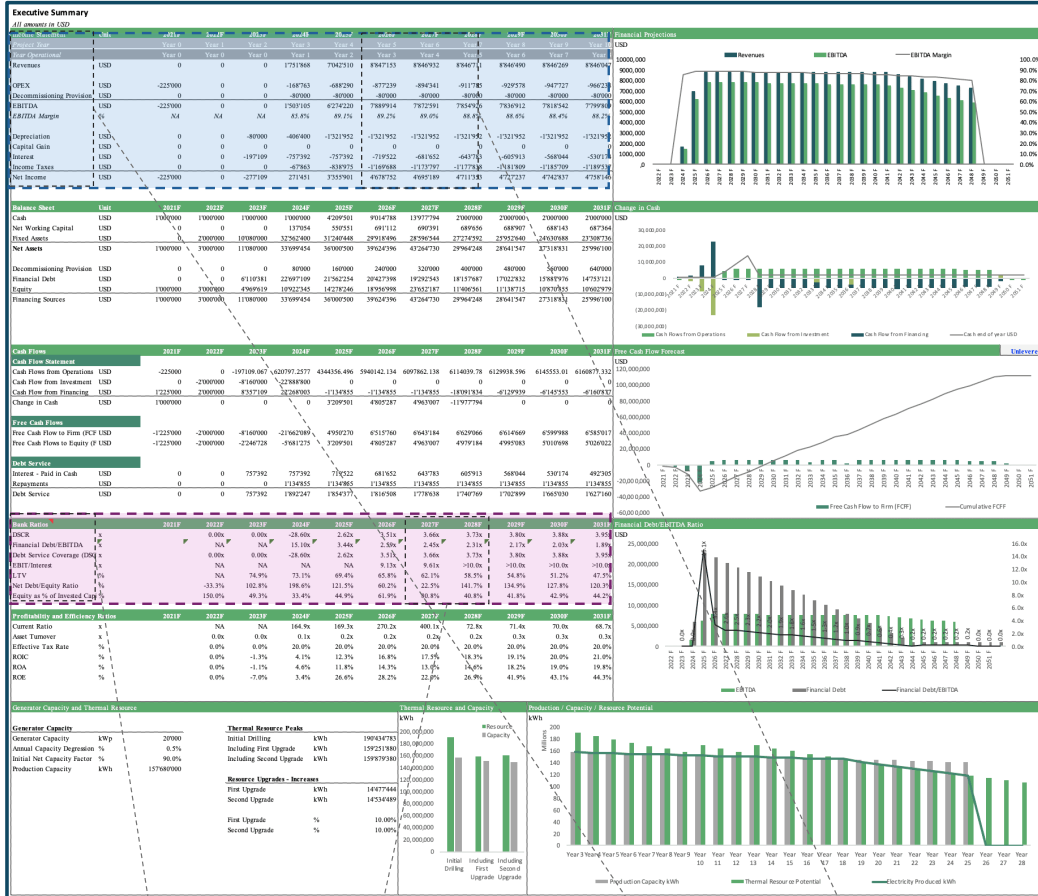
Executive Summary
All amounts in USD

| Income Statement | Unit | 2021F | 2022F | 2023F | 2024F | 2025F | 2026F | 2027F | 2028F | 2029F | 2030F | 2031F |
|---|---|---|---|---|---|---|---|---|---|---|---|---|
| Project Year | | Year 0 | Year 1 | Year 2 | Year 3 | Year 4 | Year 5 | Year 6 | Year 7 | Year 8 | Year 9 | Year 10 |
| Year Operational | | Year 0 | Year 0 | Year 0 | Year 1 | Year 2 | Year 3 | Year 4 | Year 5 | Year 6 | Year 7 | Year 8 |
| Revenues | USD | 0 | 0 | 0 | 1'751'868 | 7'042'510 | 8'647'153 | 8'646'932 | 8'646'711 | 8'646'490 | 8'646'269 | 8'646'047 |
| OPEX | USD | -225'000 | 0 | 0 | -168'763 | -688'290 | -877'239 | -894'341 | -911'785 | -929'578 | -947'727 | -966'239 |
| Decommissioning Provision | USD | 0 | 0 | 0 | -80'000 | -80'000 | -80'000 | -80'000 | -80'000 | -80'000 | -80'000 | -80'000 |
| EBITDA | USD | -225'000 | 0 | 0 | 1'503'105 | 6'274'220 | 7'689'914 | 7'672'591 | 7'654'926 | 7'636'912 | 7'618'542 | 7'599'808 |
| EBITDA Margin | % | NA | NA | NA | 85.8% | 89.1% | 88.9% | 88.7% | 88.5% | 88.3% | 88.1% | 87.9% |
| Depreciation | USD | 0 | 0 | -80'000 | -406'400 | -1'321'952 | -1'321'952 | -1'321'952 | -1'321'952 | -1'321'952 | -1'321'952 | -1'321'952 |
| Capital Gain | USD | 0 | 0 | 0 | 0 | 0 | 0 | 0 | 0 | 0 | 0 | 0 |
| Interest | USD | 0 | 0 | -197'109 | -757'392 | -757'392 | -719'522 | -681'652 | -643'783 | -605'913 | -568'044 | -530'174 |
| Income Taxes | USD | 0 | 0 | 0 | -67'863 | -838'975 | -1'169'888 | -1'173'797 | -1'177'838 | -1'181'809 | -1'185'709 | -1'189'537 |
| Net Income | USD | -225'000 | 0 | -277'109 | 271'451 | 3'355'901 | 4'678'752 | 4'695'189 | 4'711'353 | 4'727'237 | 4'742'837 | 4'758'146 |

| Balance Sheet | Unit | 2021F | 2022F | 2023F | 2024F | 2025F | 2026F | 2027F | 2028F | 2029F | 2030F | 2031F |
|---|---|---|---|---|---|---|---|---|---|---|---|---|
| Cash | USD | 1'000'000 | 1'000'000 | 1'000'000 | 1'000'000 | 4'209'501 | 9'014'788 | 13'977'794 | 2'000'000 | 2'000'000 | 2'000'000 | 2'000'000 |
| Net Working Capital | USD | 0 | 0 | 0 | 137'054 | 550'551 | 651'112 | 690'391 | 689'956 | 688'907 | 688'143 | 687'364 |
| Fixed Assets | USD | 0 | 2'000'000 | 10'080'000 | 32'562'400 | 31'240'448 | 29'918'496 | 28'596'544 | 27'274'592 | 25'952'640 | 24'630'688 | 23'308'736 |
| Net Assets | USD | 1'000'000 | 3'000'000 | 11'080'000 | 33'699'454 | 36'000'500 | 39'624'396 | 43'264'730 | 29'964'248 | 28'641'547 | 27'318'831 | 25'996'100 |
| Decommissioning Provision | USD | 0 | 0 | 0 | 80'000 | 160'000 | 240'000 | 320'000 | 400'000 | 480'000 | 560'000 | 640'000 |
| Financial Debt | USD | 0 | 0 | 6'110'381 | 22'697'109 | 21'562'254 | 20'427'398 | 19'292'543 | 18'157'687 | 17'022'832 | 15'887'976 | 14'753'121 |
| Equity | USD | 1'000'000 | 3'000'000 | 4'969'619 | 10'922'345 | 14'278'246 | 18'956'998 | 23'652'187 | 11'406'561 | 11'138'715 | 10'870'855 | 10'602'979 |
| Financing Sources | USD | 1'000'000 | 3'000'000 | 11'080'000 | 33'699'454 | 36'000'500 | 39'624'396 | 43'264'730 | 29'964'248 | 28'641'547 | 27'318'831 | 25'996'100 |

| Cash Flows | | 2021F | 2022F | 2023F | 2024F | 2025F | 2026F | 2027F | 2028F | 2029F | 2030F | 2031F |
|---|---|---|---|---|---|---|---|---|---|---|---|---|
| Cash Flow Statement | | | | | | | | | | | | |
| Cash Flows from Operations | USD | -225000 | 0 | -197109.067 | 620797.2577 | 4344356.496 | 5940142.134 | 6097862.138 | 6114039.78 | 6129938.596 | 6145553.01 | 6160877.332 |
| Cash Flow from Investment | USD | 0 | -2'000'000 | -8'160'000 | -22'888'800 | 0 | 0 | 0 | 0 | 0 | 0 | 0 |
| Cash Flow from Financing | USD | 1'225'000 | 2'000'000 | 8'357'109 | 22'268'003 | -1'134'855 | -1'134'855 | -1'134'855 | -18'091'834 | -6'129'939 | -6'145'553 | -6'160'877 |
| Change in Cash | USD | 1'000'000 | 0 | 0 | 0 | 3'209'501 | 4'805'287 | 4'963'007 | -11'977'794 | 0 | 0 | 0 |
| Free Cash Flows | | | | | | | | | | | | |
| Free Cash Flow to Firm (FCFF) | USD | -1'225'000 | -2'000'000 | -8'160'000 | -21'662'089 | 4'950'270 | 6'515'760 | 6'643'184 | 6'629'066 | 6'614'669 | 6'599'988 | 6'585'017 |
| Free Cash Flow to Equity (FCFE) | USD | -1'225'000 | -2'000'000 | -2'246'728 | -5'681'275 | 3'209'501 | 4'805'287 | 4'963'007 | 4'979'184 | 4'995'083 | 5'010'698 | 5'026'022 |
| Debt Service | | | | | | | | | | | | |
| Interest - Paid in Cash | USD | 0 | 0 | 757'392 | 757'392 | 719'522 | 681'652 | 643'783 | 605'913 | 568'044 | 530'174 | 492'305 |
| Repayments | USD | 0 | 0 | 0 | 1'134'855 | 1'134'855 | 1'134'855 | 1'134'855 | 1'134'855 | 1'134'855 | 1'134'855 | 1'134'855 |
| Debt Service | USD | 0 | 0 | 757'392 | 1'892'247 | 1'854'377 | 1'816'508 | 1'778'638 | 1'740'769 | 1'702'899 | 1'665'030 | 1'627'160 |

| Bank Ratios | | 2021F | 2022F | 2023F | 2024F | 2025F | 2026F | 2027F | 2028F | 2029F | 2030F | 2031F |
|---|---|---|---|---|---|---|---|---|---|---|---|---|
| DSCR | x | | 0.00x | 0.00x | -28.60x | 2.62x | 3.51x | 3.66x | 3.73x | 3.80x | 3.88x | 3.95x |
| Financial Debt/EBITDA | x | | NA | 15.10x | 3.44x | 2.80x | 2.45x | 2.31x | 2.17x | 2.03x | 1.89x |
| Debt Service Coverage (DSCR) | x | | 0.00x | 0.00x | -28.60x | 2.62x | 3.51x | 3.66x | 3.73x | 3.80x | 3.88x | 3.95x |
| EBIT/Interest | x | | NA | NA | NA | NA | 9.13x | 9.61x | >10.0x | >10.0x | >10.0x | >10.0x |
| LTV | % | | NA | 74.9% | 73.1% | 69.4% | 65.8% | 62.1% | 58.5% | 54.8% | 51.2% | 47.5% |
| Net Debt/Equity Ratio | % | | -33.3% | 102.8% | 198.6% | 121.5% | 60.2% | 22.5% | 141.7% | 134.9% | 127.8% | 120.3% |
| Equity as % of Invested Capital | % | | 150.0% | 49.3% | 33.4% | 44.9% | 61.9% | 80.8% | 40.8% | 41.8% | 42.9% | 44.2% |

| Profitability and Efficiency Ratios | | 2021F | 2022F | 2023F | 2024F | 2025F | 2026F | 2027F | 2028F | 2029F | 2030F | 2031F |
|---|---|---|---|---|---|---|---|---|---|---|---|---|
| Current Ratio | x | | NA | NA | 164.9x | 169.3x | 270.2x | 400.1x | 72.8x | 71.4x | 70.0x | 68.7x |
| Asset Turnover | x | | 0.0x | 0.0x | 0.1x | 0.2x | 0.2x | 0.2x | 0.3x | 0.3x | 0.3x | 0.3x |
| Effective Tax Rate | % | | 0.0% | 0.0% | 20.0% | 20.0% | 20.0% | 20.0% | 20.0% | 20.0% | 20.0% | 20.0% |
| ROIC | % | | 0.0% | -1.3% | 4.1% | 12.3% | 16.8% | 17.5% | 18.3% | 19.1% | 20.0% | 21.0% |
| ROA | % | | 0.0% | -1.1% | 4.6% | 11.8% | 14.3% | 13.6% | 16.6% | 18.2% | 19.0% | 19.8% |
| ROE | % | | 0.0% | -7.0% | 3.4% | 26.6% | 28.2% | 22.0% | 26.9% | 41.9% | 43.1% | 44.3% |

Financial Projections
USD
Revenues EBITDA EBITDA Margin
9,000,000 8,000,000 7,000,000 6,000,000 5,000,000 4,000,000 3,000,000 2,000,000 1,000,000 0
100.0% 90.0% 80.0% 70.0% 60.0% 50.0% 40.0% 30.0% 20.0% 10.0% 0.0%

Change in Cash
USD
30,000,000 20,000,000 10,000,000 0 (10,000,000) (20,000,000) (30,000,000)
Cash Flows from Operations Cash Flow from Investment Cash Flow from Financing Cash end of year USD

Free Cash Flow Forecast
Unlevered
USD
120,000,000 100,000,000 80,000,000 60,000,000 40,000,000 20,000,000 0 -20,000,000 -40,000,000 -60,000,000
Free Cash Flow to Firm (FCFF) Cumulative FCFF

Financial Debt/EBITDA Ratio
USD
25,000,000 20,000,000 15,000,000 10,000,000 5,000,000 0
16.0x 14.0x 12.0x 10.0x 8.0x 6.0x 4.0x 2.0x 0.0x
EBITDA Financial Debt Financial Debt/EBITDA

Generator Capacity and Thermal Resource

Generator Capacity
| | | |
|---|---|---|
| Generator Capacity | kWp | 20'000 |
| Annual Capacity Degression | % | 0.5% |
| Initial Net Capacity Factor | % | 90.0% |
| Production Capacity | kWh | 157'680'000 |

Thermal Resource Peaks
| | | |
|---|---|---|
| Initial Drilling | kWh | 190'434'783 |
| Including First Upgrade | kWh | 159'251'880 |
| Including Second Upgrade | kWh | 159'879'380 |

Resource Upgrades - Increases
| | | |
|---|---|---|
| First Upgrade | kWh | 14'477'444 |
| Second Upgrade | kWh | 14'534'489 |
| First Upgrade | % | 10.00% |
| Second Upgrade | % | 10.00% |

Thermal Resource and Capacity
kWh
Resource Capacity
200,000,000 180,000,000 160,000,000 140,000,000 120,000,000 100,000,000 80,000,000 60,000,000 40,000,000 20,000,000 0
Initial Drilling Including First Upgrade Including Second Upgrade

Production / Capacity / Resource Potential
kWh
Millions
200 180 160 140 120 100 80 60 40 20 0
Year 3 Year 4 Year 5 Year 6 Year 7 Year 8 Year 9 Year 10 Year 11 Year 12 Year 13 Year 14 Year 15 Year 16 Year 17 Year 18 Year 19 Year 20 Year 21 Year 22 Year 23 Year 24 Year 25 Year 26 Year 27 Year 28
Production Capacity kWh Thermal Resource Potential Electricity Produced kWh